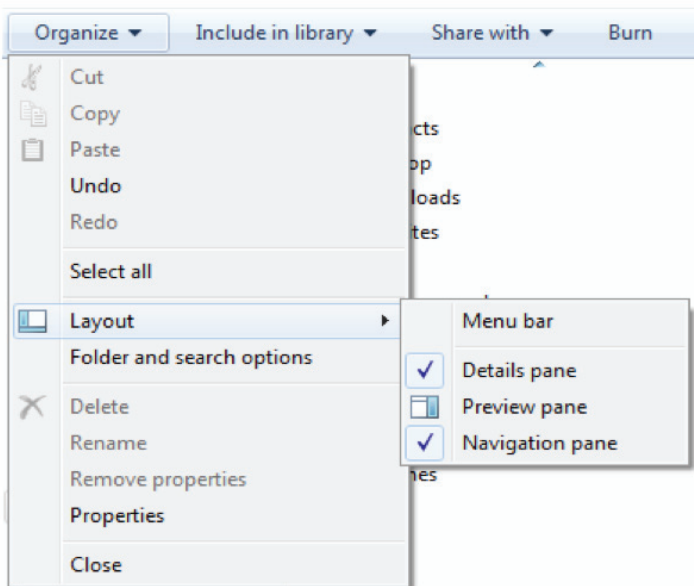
Organize ▾ Include in library ▾ Share with ▾ Burn

Cut
Copy
Paste
Undo
Redo

Select all

Layout
Folder and search options

Delete
Rename
Remove properties
Properties

Close

cts
op
loads
tes
nes

Menu bar

Details pane
Preview pane
Navigation pane